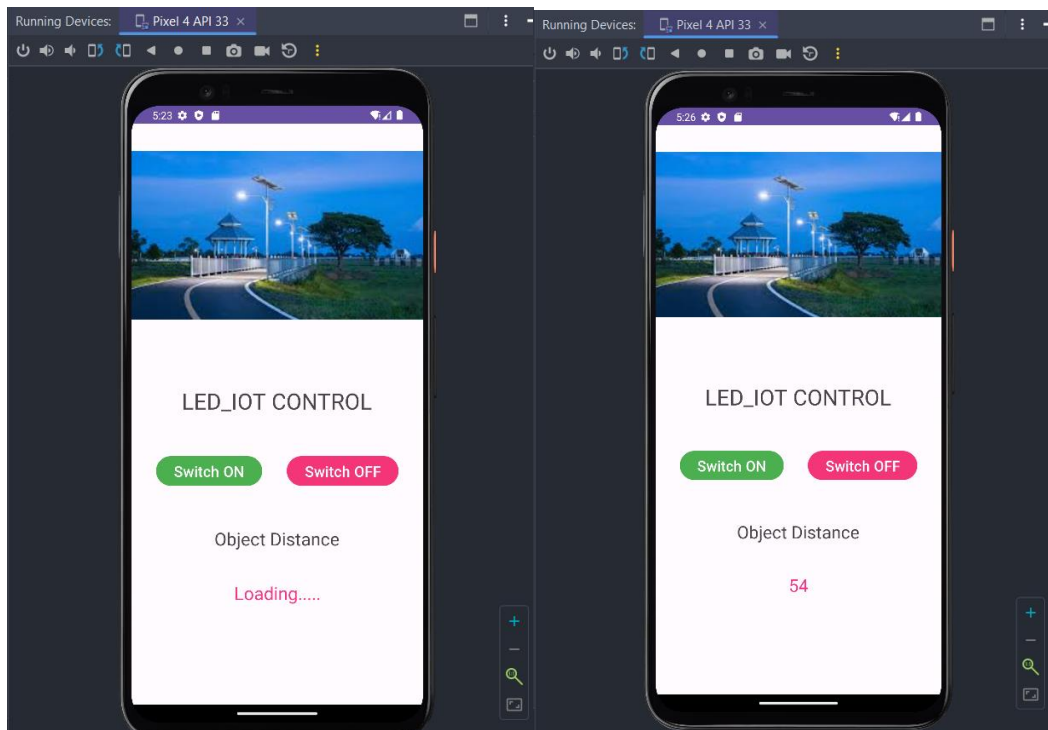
Running Devices: Pixel 4 API 33 ×

5:23

LED_IOT CONTROL

Switch ON

Switch OFF

Object Distance

Loading.....

+
−

Running Devices: Pixel 4 API 33 ×

5:26

LED_IOT CONTROL

Switch ON

Switch OFF

Object Distance

54

+
−